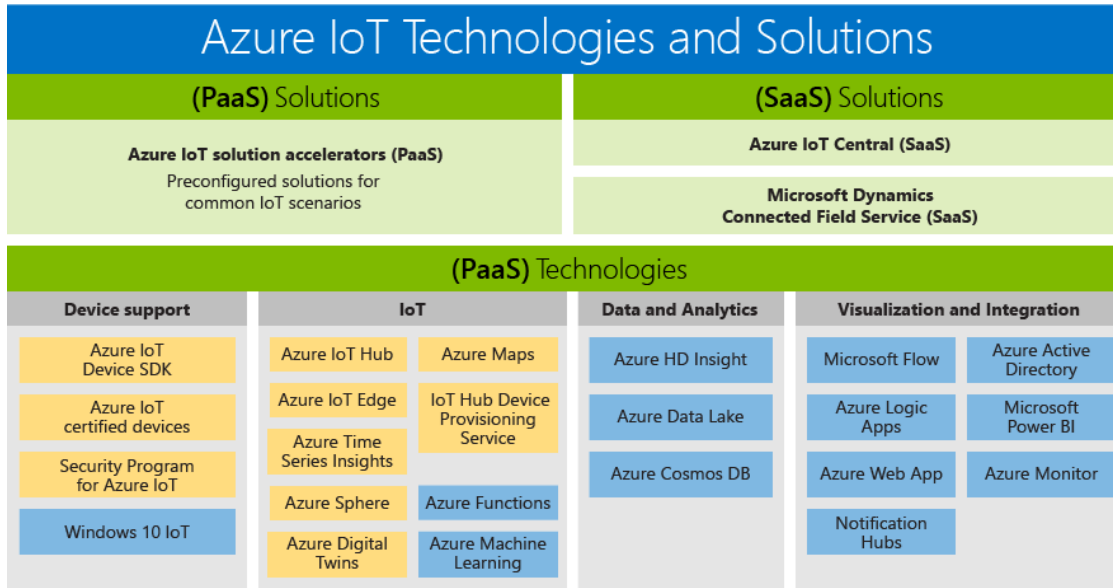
Azure IoT Technologies and Solutions

(PaaS) Solutions

Azure IoT solution accelerators (PaaS)
Preconfigured solutions for common IoT scenarios

(SaaS) Solutions

Azure IoT Central (SaaS)

Microsoft Dynamics Connected Field Service (SaaS)

(PaaS) Technologies

Device support

Azure IoT Device SDK

Azure IoT certified devices

Security Program for Azure IoT

Windows 10 IoT

IoT

Azure IoT Hub

Azure Maps

Azure IoT Edge

IoT Hub Device Provisioning Service

Azure Time Series Insights

Azure Sphere

Azure Functions

Azure Digital Twins

Azure Machine Learning

Data and Analytics

Azure HD Insight

Azure Data Lake

Azure Cosmos DB

Visualization and Integration

Microsoft Flow

Azure Active Directory

Azure Logic Apps

Microsoft Power BI

Azure Web App

Azure Monitor

Notification Hubs